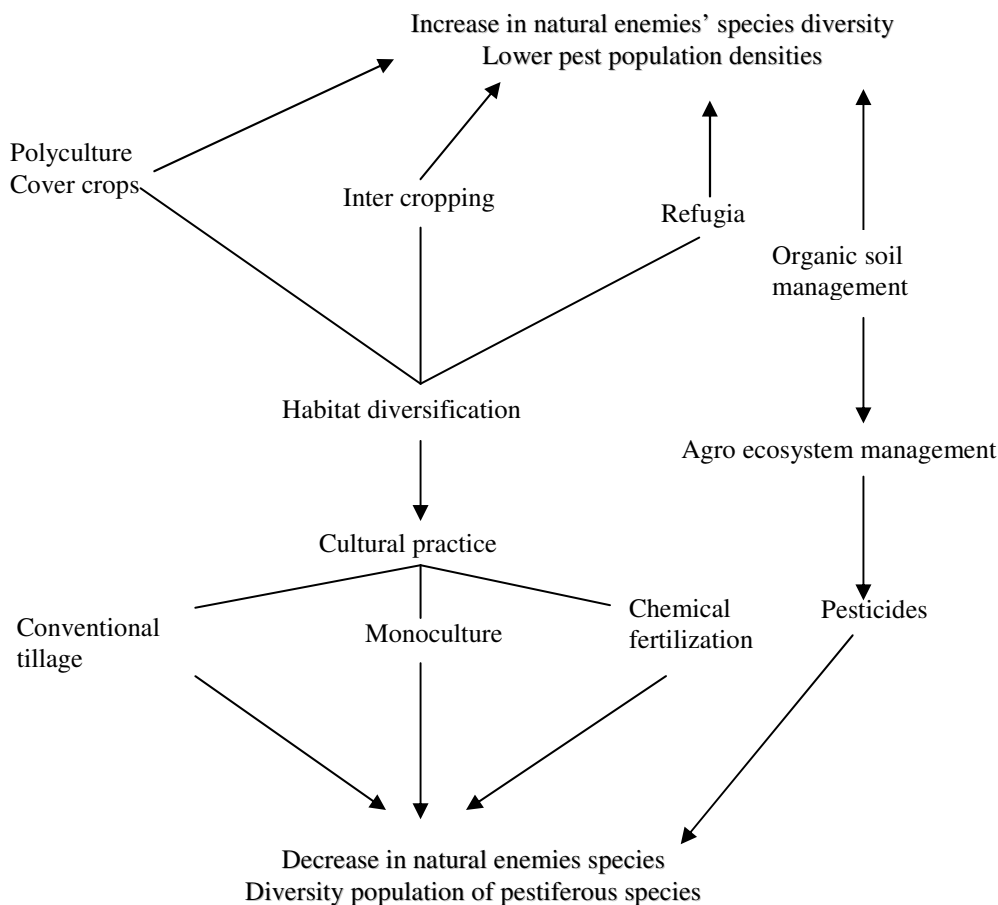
Increase in natural enemies' species diversity
Lower pest population densities

Polyculture
Cover crops

Inter cropping

Refugia

Organic soil management

Habitat diversification

Agro ecosystem management

Cultural practice

Conventional tillage

Monoculture

Chemical fertilization

Pesticides

Decrease in natural enemies species
Diversity population of pestiferous species